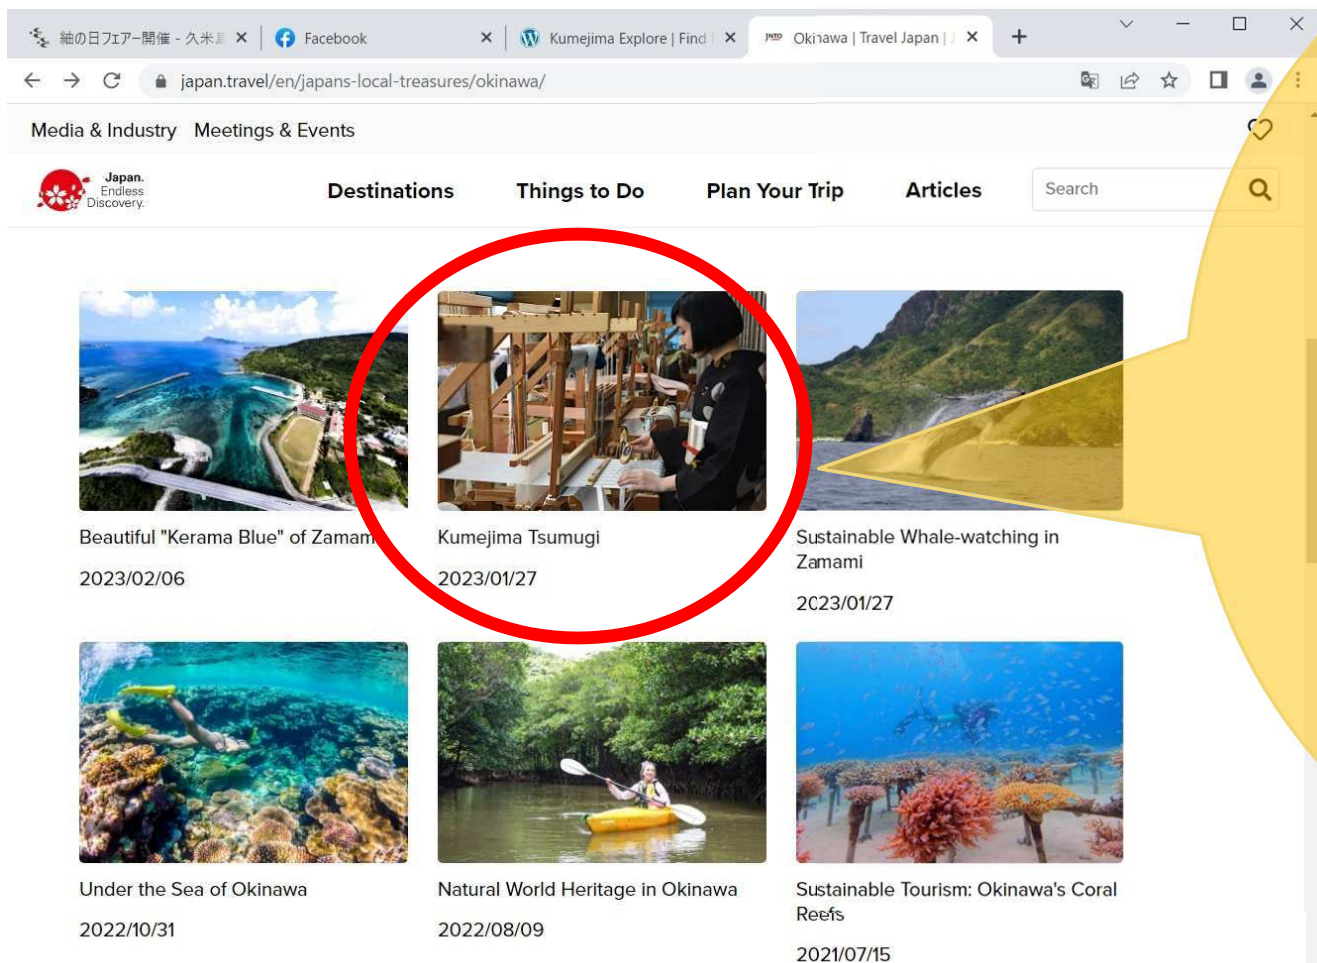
紬の日フェアー開催 - 久米島 ×
Facebook ×
Kumejima Explore | Find ×
Okinawa | Travel Japan | ×
+

japan.travel/en/japans-local-treasures/okinawa/

Media & Industry Meetings & Events

Japan. Endless Discovery.

Destinations Things to Do Plan Your Trip Articles Search

Beautiful "Kerama Blue" of Zamam

2023/02/06

Kumejima Tsumugi

2023/01/27

Sustainable Whale-watching in Zamami

2023/01/27

Under the Sea of Okinawa

2022/10/31

Natural World Heritage in Okinawa

2022/08/09

Sustainable Tourism: Okinawa's Coral Reefs

2021/07/15